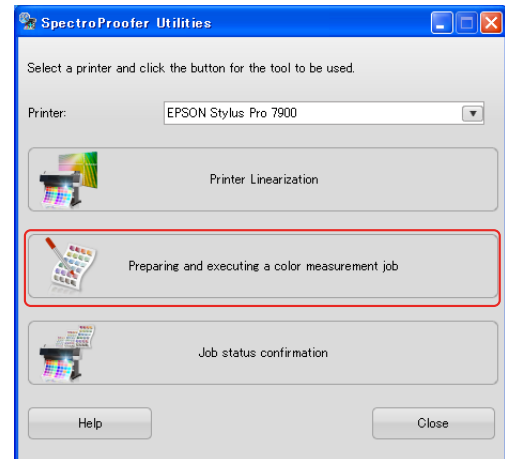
SpectroProofer Utilities

Select a printer and click the button for the tool to be used.

Printer: EPSON Stylus Pro 7900

Printer Linearization

Preparing and executing a color measurement job

Job status confirmation

Help

Close